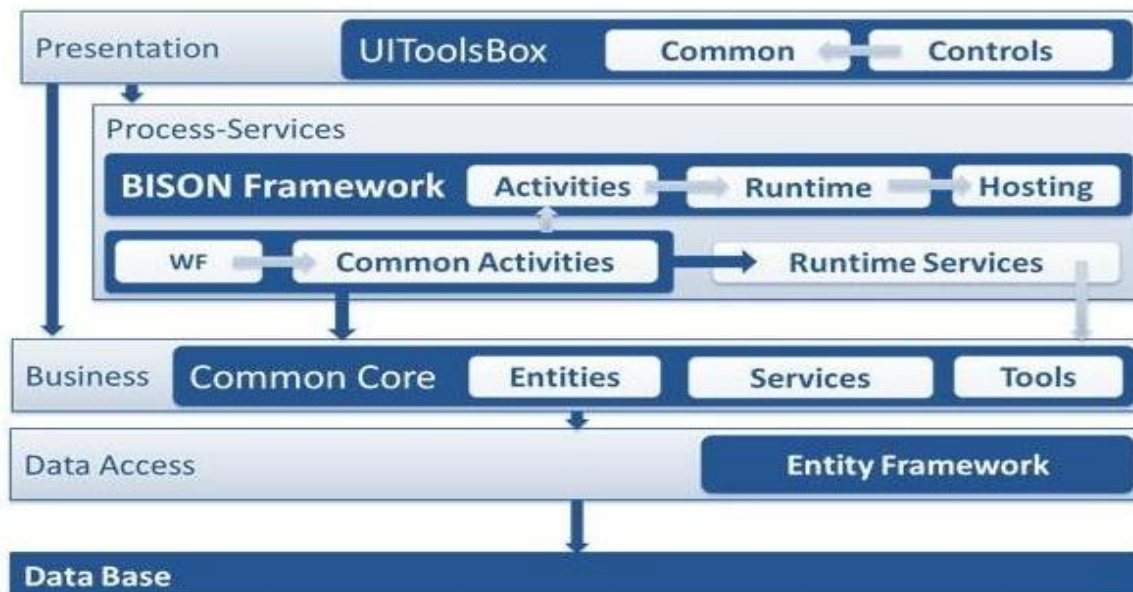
Presentation
UIToolsBox
Common
Controls

Process-Services
BISON Framework
Activities
Runtime
Hosting
WF
Common Activities
Runtime Services

Business
Common Core
Entities
Services
Tools

Data Access
Entity Framework

Data Base